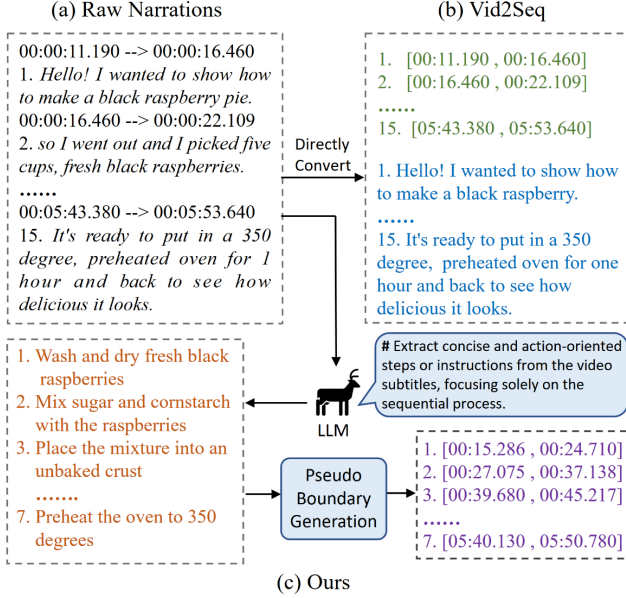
(a) Raw Narrations

00:00:11.190 --> 00:00:16.460
1. Hello! I wanted to show how to make a black raspberry pie.
00:00:16.460 --> 00:00:22.109
2. so I went out and I picked five cups, fresh black raspberries.
......
00:05:43.380 --> 00:05:53.640
15. It's ready to put in a 350 degree, preheated oven for 1 hour and back to see how delicious it looks.

(b) Vid2Seq

1. [00:11.190 , 00:16.460]
2. [00:16.460 , 00:22.109]
......
15. [05:43.380 , 05:53.640]

1. Hello! I wanted to show how to make a black raspberry.
......
15. It's ready to put in a 350 degree, preheated oven for one hour and back to see how delicious it looks.

Directly Convert

# Extract concise and action-oriented steps or instructions from the video subtitles, focusing solely on the sequential process.

LLM

1. Wash and dry fresh black raspberries
2. Mix sugar and cornstarch with the raspberries
3. Place the mixture into an unbaked crust
.......
7. Preheat the oven to 350 degrees

Pseudo Boundary Generation

1. [00:15.286 , 00:24.710]
2. [00:27.075 , 00:37.138]
3. [00:39.680 , 00:45.217]
......
7. [05:40.130 , 05:50.780]

(c) Ours